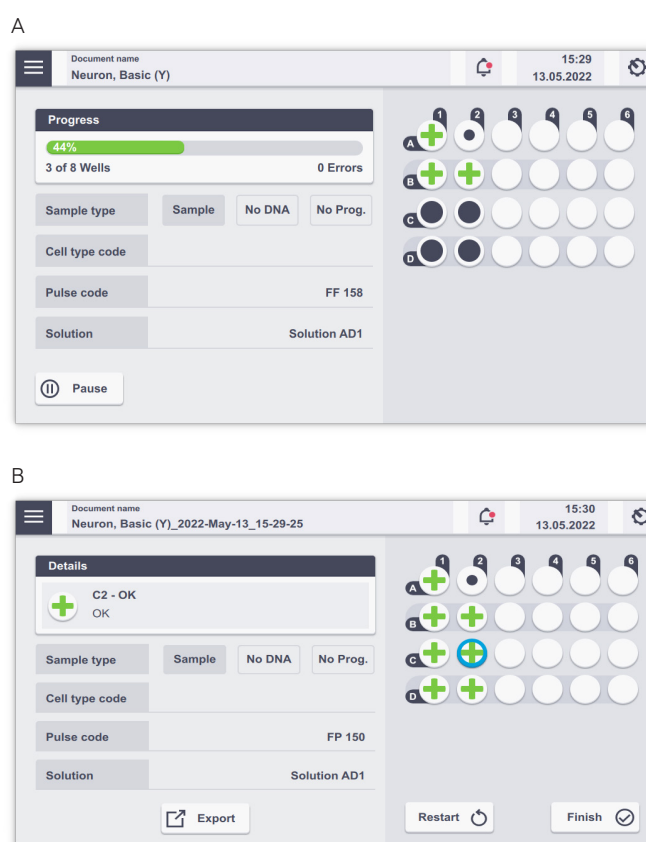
A

Document name
Neuron, Basic (Y)

15:29
13.05.2022

Progress
44%
3 of 8 Wells
0 Errors

| Sample type | Sample | No DNA | No Prog. |
|---|---|---|---|
| Cell type code | | | |
| Pulse code | | | FF 158 |
| Solution | | | Solution AD1 |

Pause

1 2 3 4 5 6
A
B
C
D

B

Document name
Neuron, Basic (Y)_2022-May-13_15-29-25

15:30
13.05.2022

Details
C2 - OK
OK

| Sample type | Sample | No DNA | No Prog. |
|---|---|---|---|
| Cell type code | | | |
| Pulse code | | | FP 150 |
| Solution | | | Solution AD1 |

Export

1 2 3 4 5 6
A
B
C
D

Restart
Finish